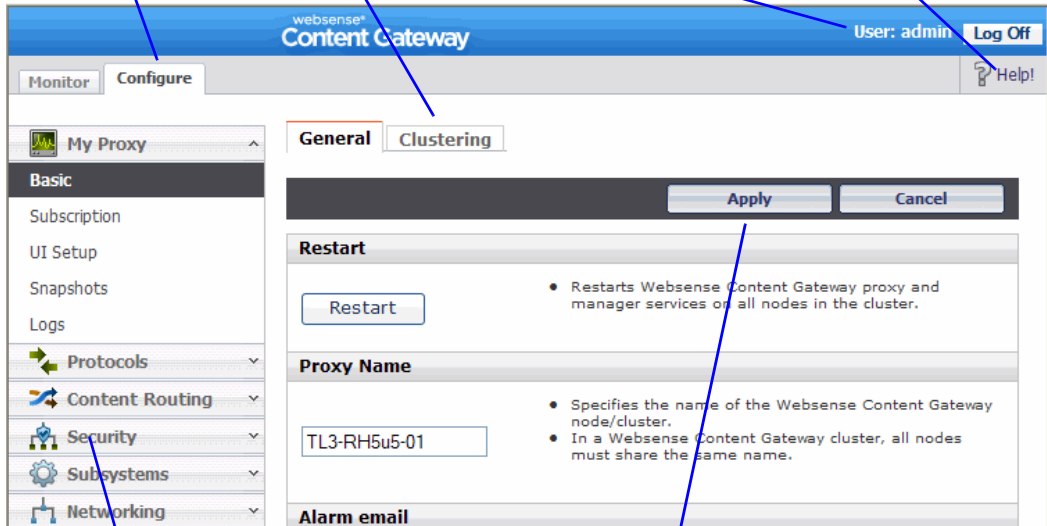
websense®
Content Gateway

User: admin Log Off

Monitor Configure

Help!

My Proxy
Basic
Subscription
UI Setup
Snapshots
Logs
Protocols
Content Routing
Security
Subsystems
Networking

General Clustering

Apply Cancel

Restart

Restart

• Restarts Websense Content Gateway proxy and manager services on all nodes in the cluster.

Proxy Name

TL3-RH5u5-01

• Specifies the name of the Websense Content Gateway node/cluster.
• In a Websense Content Gateway cluster, all nodes must share the same name.

Alarm email